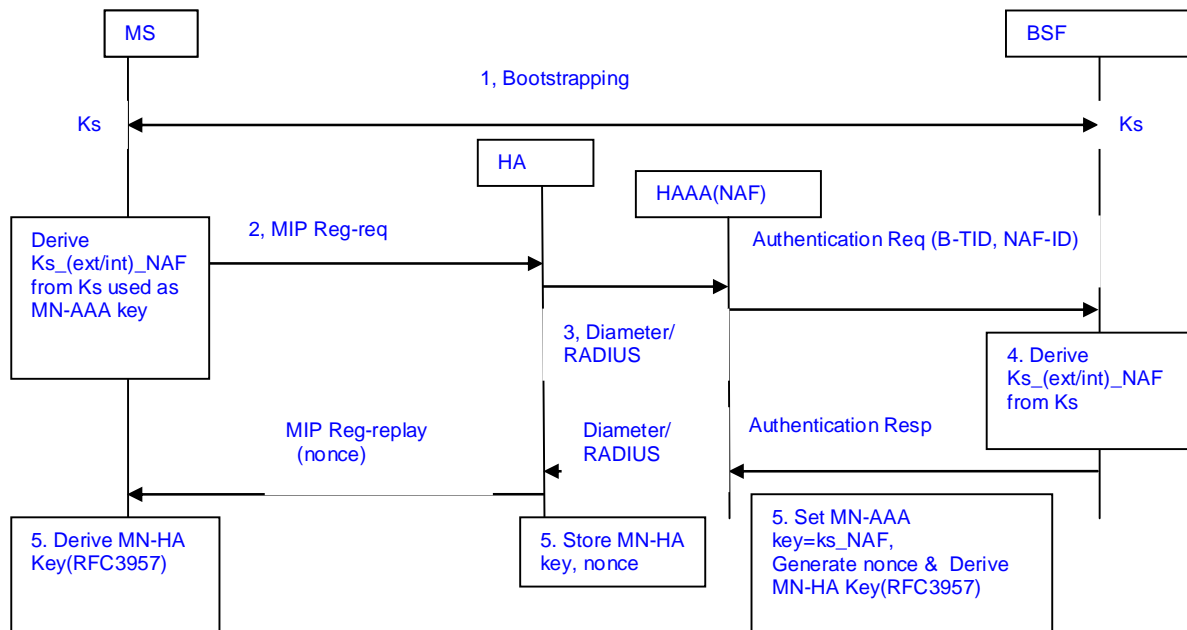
MS

BSF

1, Bootstrapping

Ks

Ks

HA

HAAA(NAF)

Derive Ks_(ext/int)_NAF from Ks used as MN-AAA key

2, MIP Reg-req

Authentication Req (B-TID, NAF-ID)

3, Diameter/ RADIUS

4. Derive Ks_(ext/int)_NAF from Ks

MIP Reg-replay (nonce)

Diameter/ RADIUS

Authentication Resp

5. Derive MN-HA Key(RFC3957)

5. Store MN-HA key, nonce

5. Set MN-AAA key=ks_NAF, Generate nonce & Derive MN-HA Key(RFC3957)